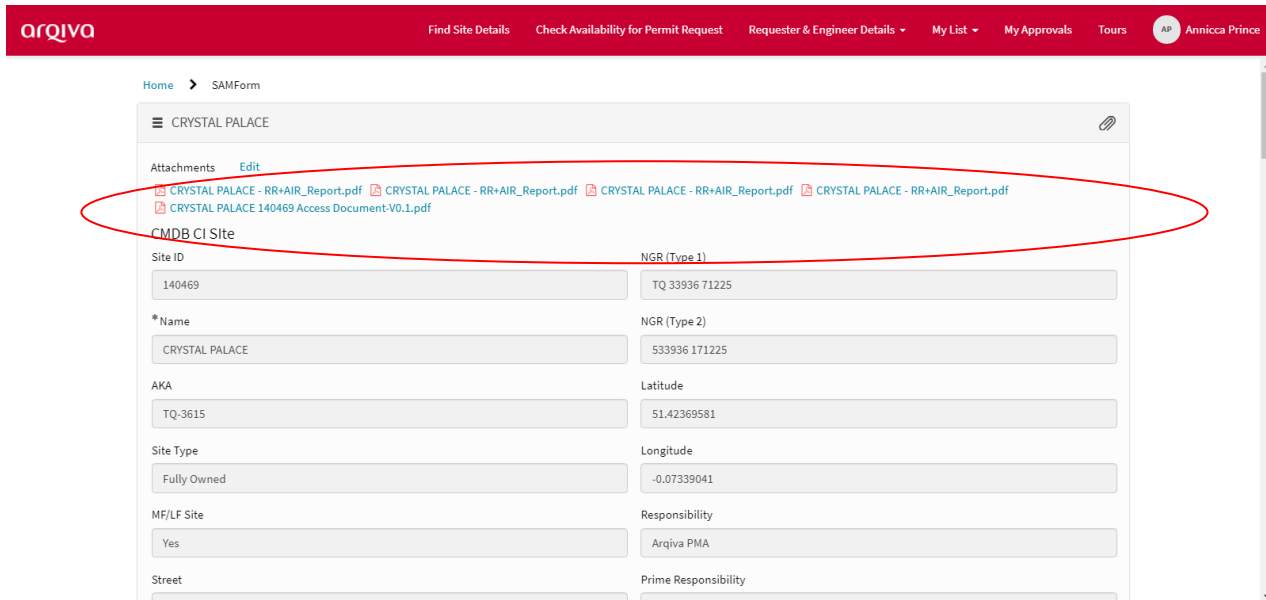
arqiva

Find Site Details Check Availability for Permit Request Requester & Engineer Details My List My Approvals Tours AP Annicca Prince

Home > SAMForm

CRYSTAL PALACE

Attachments Edit

CRYSTAL PALACE - RR+AIR_Report.pdf CRYSTAL PALACE - RR+AIR_Report.pdf CRYSTAL PALACE - RR+AIR_Report.pdf CRYSTAL PALACE - RR+AIR_Report.pdf
CRYSTAL PALACE 140469 Access Document-V0.1.pdf

CMDB CI SIte

Site ID
140469

NGR (Type 1)
TQ 33936 71225

*Name
CRYSTAL PALACE

NGR (Type 2)
533936 171225

AKA
TQ-3615

Latitude
51.42369581

Site Type
Fully Owned

Longitude
-0.07339041

MF/LF Site
Yes

Responsibility
Arqiva PMA

Street

Prime Responsibility